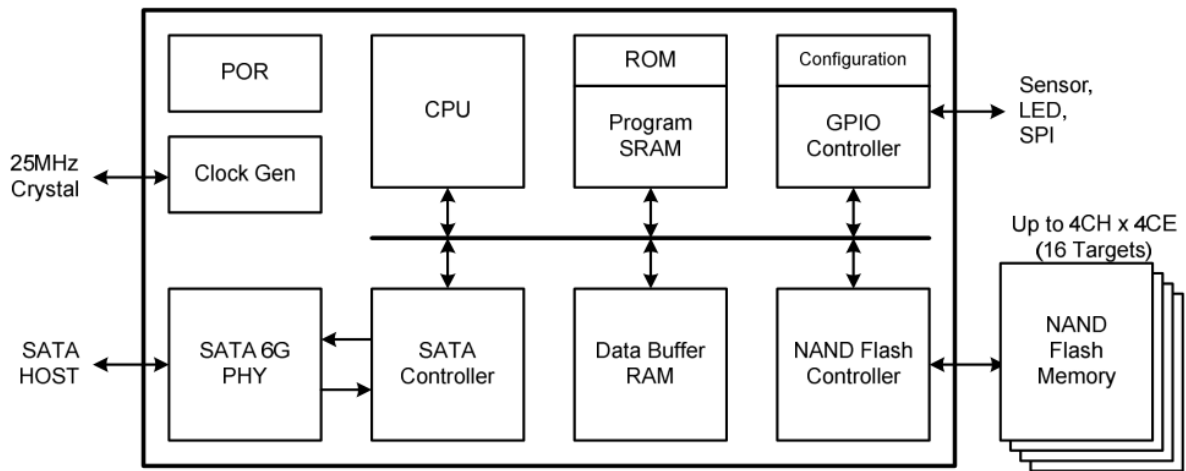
POR

CPU

ROM

Program SRAM

Configuration

GPIO Controller

Sensor, LED, SPI

25MHz Crystal

Clock Gen

Up to 4CH x 4CE (16 Targets)

SATA HOST

SATA 6G PHY

SATA Controller

Data Buffer RAM

NAND Flash Controller

NAND Flash Memory